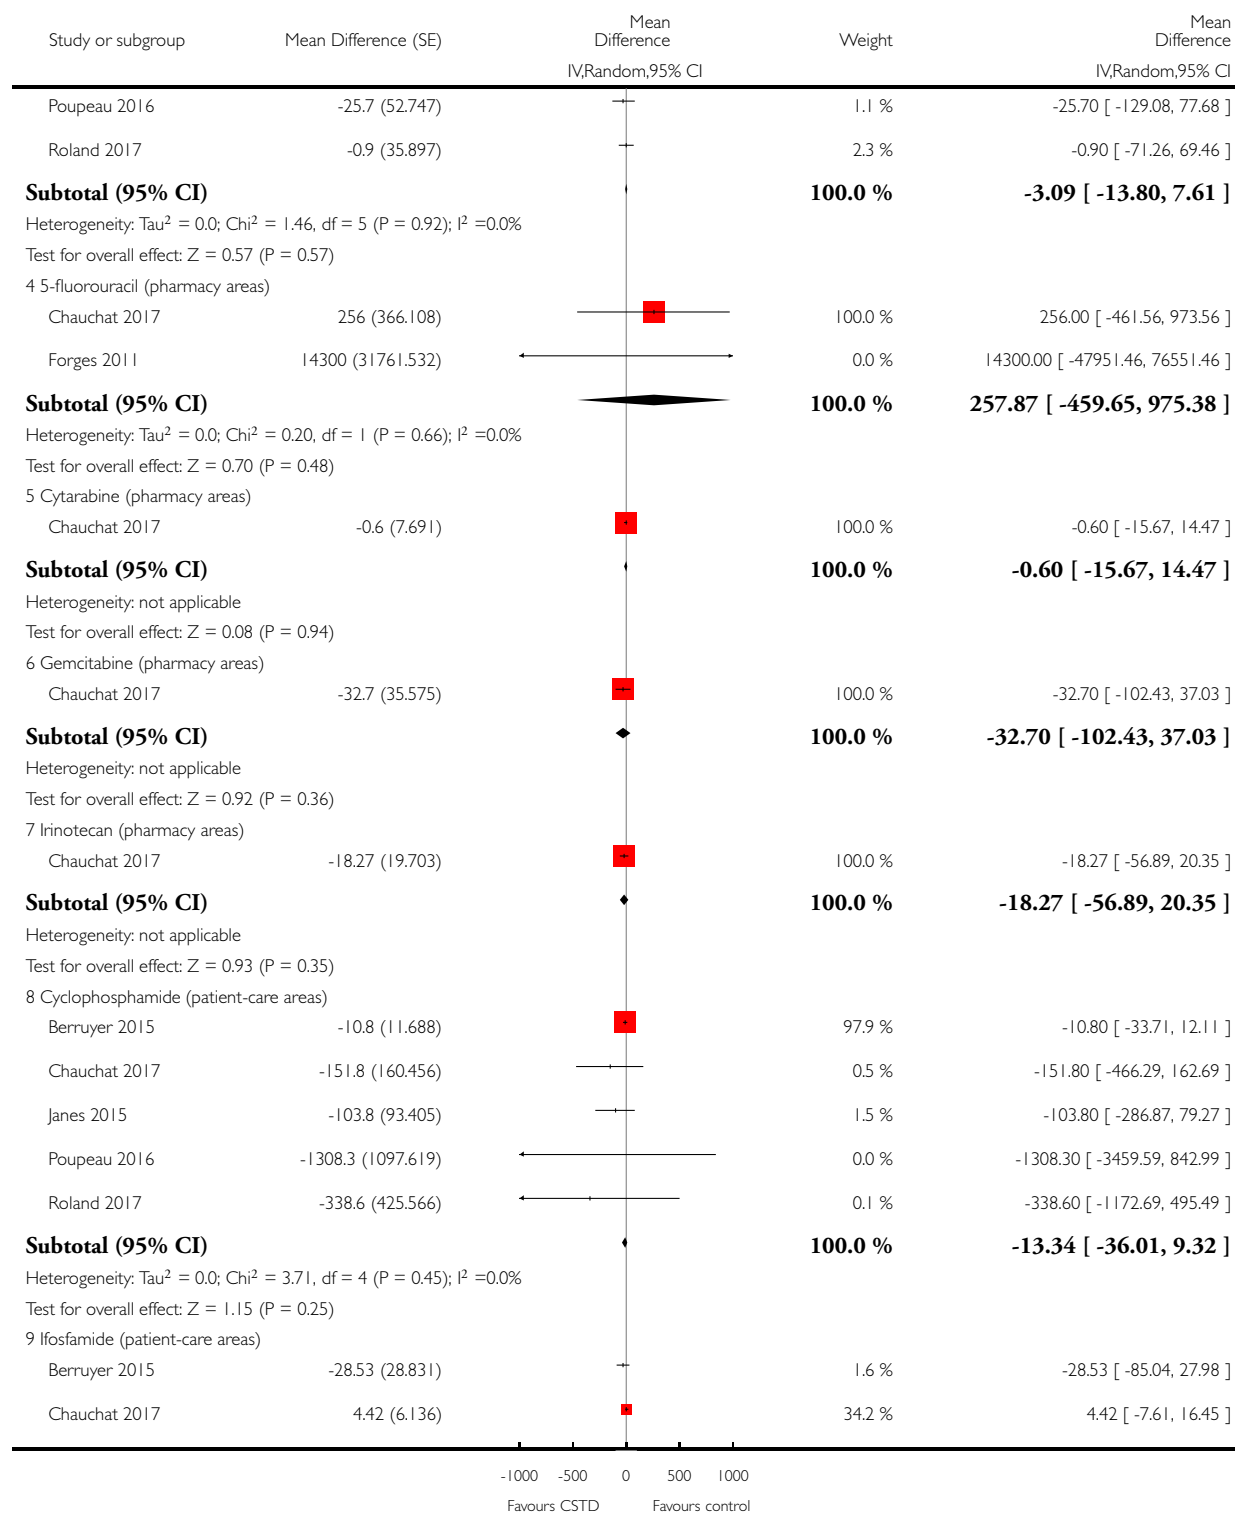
| Study or subgroup | Mean Difference (SE) | Mean Difference IV,Random,95% CI | Weight | Mean Difference IV,Random,95% CI |
|---|---|---|---|---|
| Poupeau 2016 | -25.7 (52.747) | | 1.1 % | -25.70 [ -129.08, 77.68 ] |
| Roland 2017 | -0.9 (35.897) | | 2.3 % | -0.90 [ -71.26, 69.46 ] |
| **Subtotal (95% CI)** | | | **100.0 %** | **-3.09 [ -13.80, 7.61 ]** |

Heterogeneity: Tau$^2$ = 0.0; Chi$^2$ = 1.46, df = 5 (P = 0.92); I$^2$ =0.0%
Test for overall effect: Z = 0.57 (P = 0.57)
4 5-fluorouracil (pharmacy areas)

| | | | | |
|---|---|---|---|---|
| Chauchat 2017 | 256 (366.108) | | 100.0 % | 256.00 [ -461.56, 973.56 ] |
| Forges 2011 | 14300 (31761.532) | | 0.0 % | 14300.00 [ -47951.46, 76551.46 ] |
| **Subtotal (95% CI)** | | | **100.0 %** | **257.87 [ -459.65, 975.38 ]** |

Heterogeneity: Tau$^2$ = 0.0; Chi$^2$ = 0.20, df = 1 (P = 0.66); I$^2$ =0.0%
Test for overall effect: Z = 0.70 (P = 0.48)
5 Cytarabine (pharmacy areas)

| | | | | |
|---|---|---|---|---|
| Chauchat 2017 | -0.6 (7.691) | | 100.0 % | -0.60 [ -15.67, 14.47 ] |
| **Subtotal (95% CI)** | | | **100.0 %** | **-0.60 [ -15.67, 14.47 ]** |

Heterogeneity: not applicable
Test for overall effect: Z = 0.08 (P = 0.94)
6 Gemcitabine (pharmacy areas)

| | | | | |
|---|---|---|---|---|
| Chauchat 2017 | -32.7 (35.575) | | 100.0 % | -32.70 [ -102.43, 37.03 ] |
| **Subtotal (95% CI)** | | | **100.0 %** | **-32.70 [ -102.43, 37.03 ]** |

Heterogeneity: not applicable
Test for overall effect: Z = 0.92 (P = 0.36)
7 Irinotecan (pharmacy areas)

| | | | | |
|---|---|---|---|---|
| Chauchat 2017 | -18.27 (19.703) | | 100.0 % | -18.27 [ -56.89, 20.35 ] |
| **Subtotal (95% CI)** | | | **100.0 %** | **-18.27 [ -56.89, 20.35 ]** |

Heterogeneity: not applicable
Test for overall effect: Z = 0.93 (P = 0.35)
8 Cyclophosphamide (patient-care areas)

| | | | | |
|---|---|---|---|---|
| Berruyer 2015 | -10.8 (11.688) | | 97.9 % | -10.80 [ -33.71, 12.11 ] |
| Chauchat 2017 | -151.8 (160.456) | | 0.5 % | -151.80 [ -466.29, 162.69 ] |
| Janes 2015 | -103.8 (93.405) | | 1.5 % | -103.80 [ -286.87, 79.27 ] |
| Poupeau 2016 | -1308.3 (1097.619) | | 0.0 % | -1308.30 [ -3459.59, 842.99 ] |
| Roland 2017 | -338.6 (425.566) | | 0.1 % | -338.60 [ -1172.69, 495.49 ] |
| **Subtotal (95% CI)** | | | **100.0 %** | **-13.34 [ -36.01, 9.32 ]** |

Heterogeneity: Tau$^2$ = 0.0; Chi$^2$ = 3.71, df = 4 (P = 0.45); I$^2$ =0.0%
Test for overall effect: Z = 1.15 (P = 0.25)
9 Ifosfamide (patient-care areas)

| | | | | |
|---|---|---|---|---|
| Berruyer 2015 | -28.53 (28.831) | | 1.6 % | -28.53 [ -85.04, 27.98 ] |
| Chauchat 2017 | 4.42 (6.136) | | 34.2 % | 4.42 [ -7.61, 16.45 ] |

-1000 -500 0 500 1000
Favours CSTD Favours control